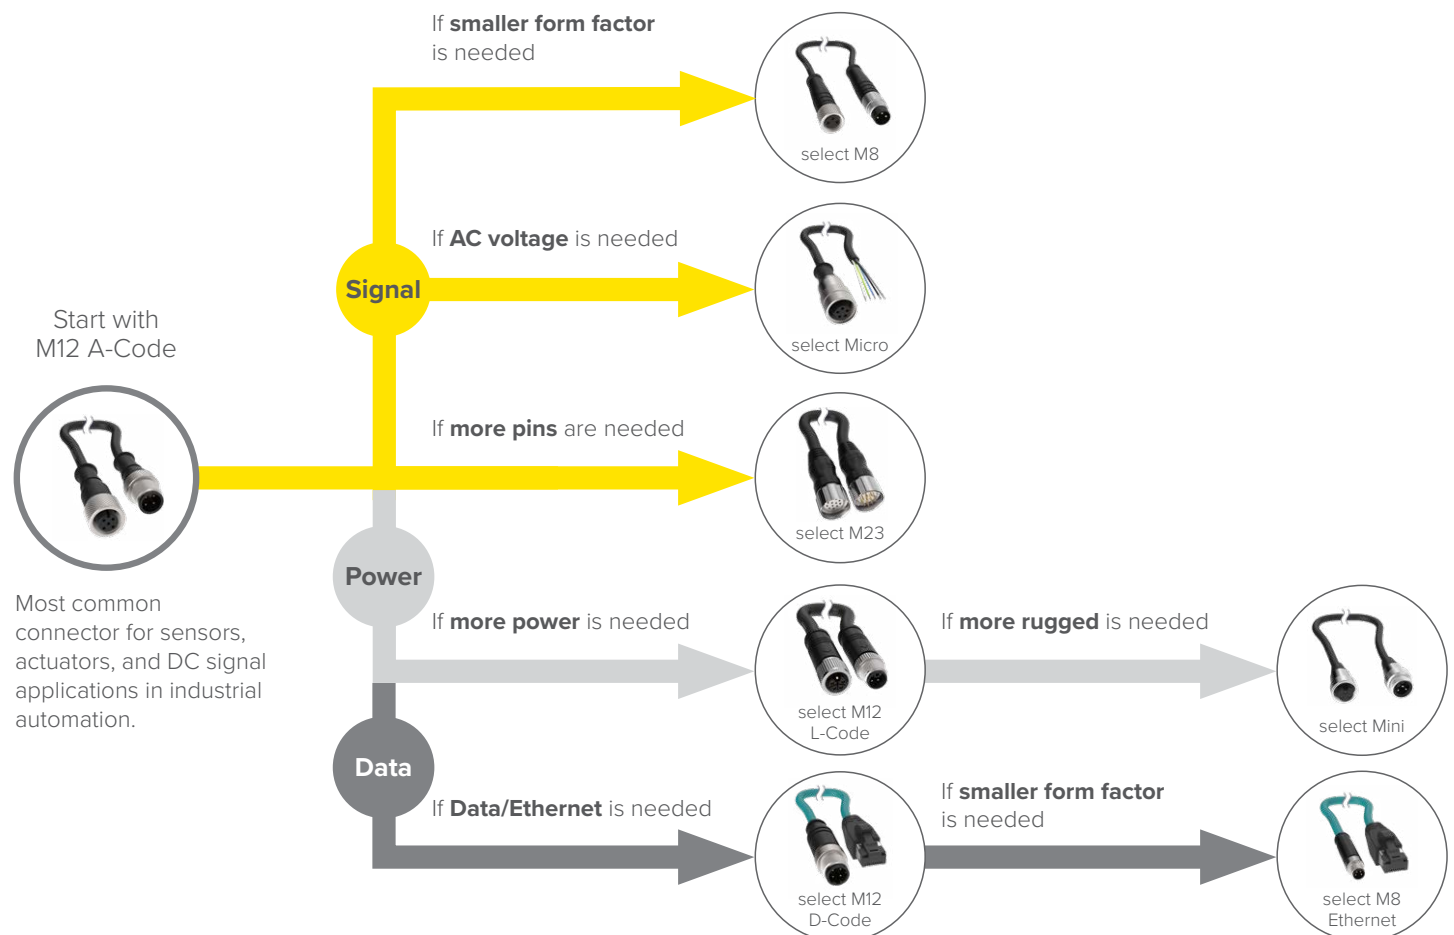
Start with
M12 A-Code

Most common connector for sensors, actuators, and DC signal applications in industrial automation.

Signal

If **smaller form factor** is needed

select M8

If **AC voltage** is needed

select Micro

If **more pins** are needed

select M23

Power

If **more power** is needed

select M12
L-Code

If **more rugged** is needed

select Mini

Data

If **Data/Ethernet** is needed

select M12
D-Code

If **smaller form factor** is needed

select M8
Ethernet